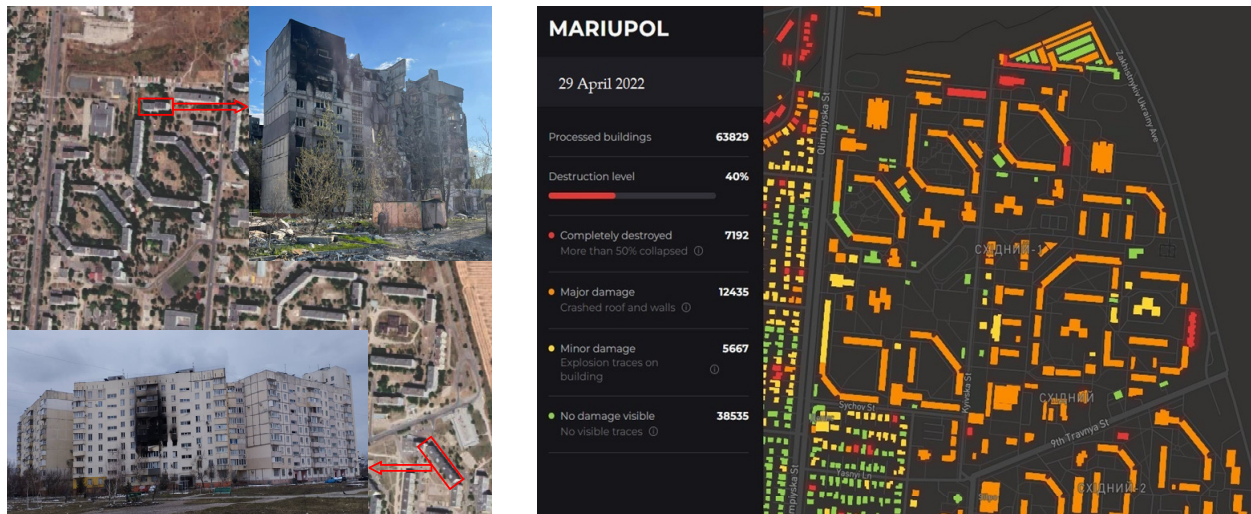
MARIUPOL

29 April 2022

Processed buildings 63829

Destruction level 40%

Completely destroyed 7192
More than 50% collapsed ⓘ

Major damage 12435
Crashed roof and walls ⓘ

Minor damage 5667
Explosion traces on building ⓘ

No damage visible 38535
No visible traces ⓘ

Olimpiyska St
Zakhysnykiv Ukrainy Ave
СХІДНИЙ-1
СХІДНИЙ
Sychov St
Kyivska St
9th Travnya St
Yasnyi Ln
Olimpiyska St
СХІДНИЙ-2